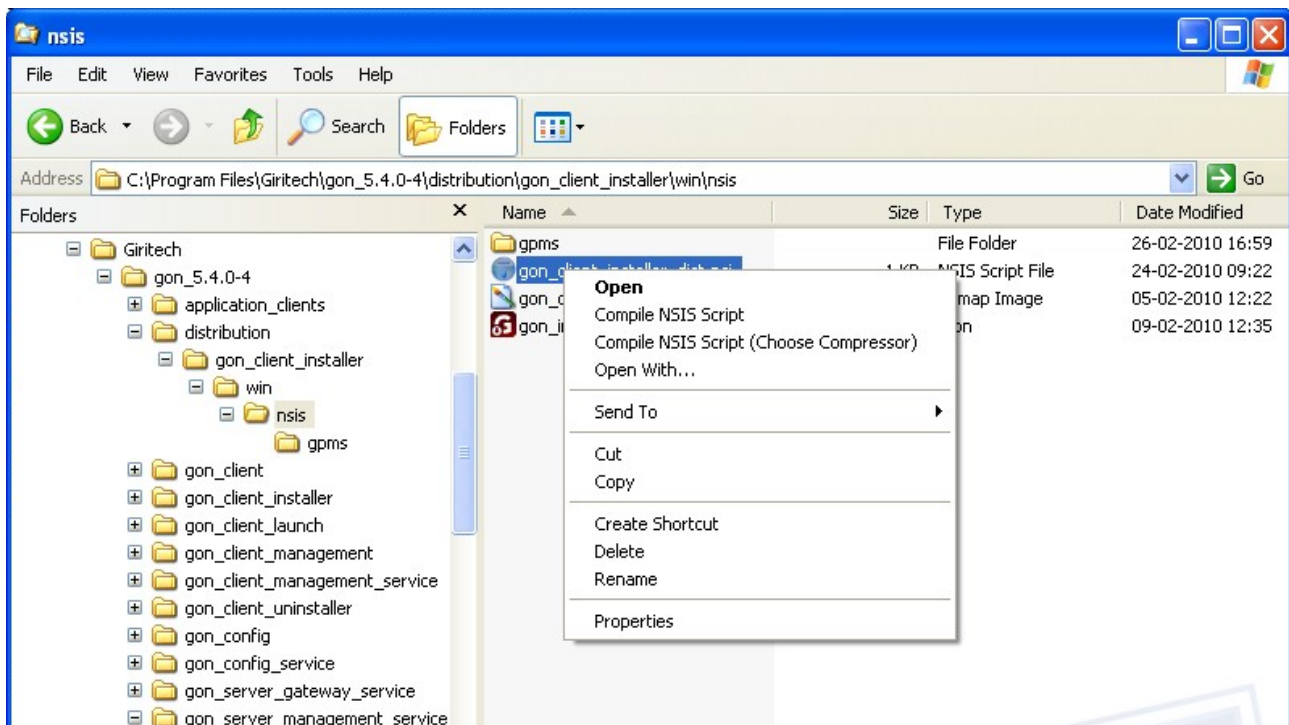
nsis

File Edit View Favorites Tools Help

Back Search Folders

Address C:\Program Files\Giritech\gon_5.4.0-4\distribution\gon_client_installer\win\nsis Go

Folders

Giritech
gon_5.4.0-4
application_clients
distribution
gon_client_installer
win
nsis
gpms
gon_client
gon_client_installer
gon_client_launch
gon_client_management
gon_client_management_service
gon_client_uninstaller
gon_config
gon_config_service
gon_server_gateway_service
gon_server_management_service

| Name | Size | Type | Date Modified |
|---|---|---|---|
| gpms | | File Folder | 26-02-2010 16:59 |
| gon_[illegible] | 1 KB | NSIS Script File | 24-02-2010 09:22 |
| gon_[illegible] | | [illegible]map Image | 05-02-2010 12:22 |
| gon_i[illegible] | | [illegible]on | 09-02-2010 12:35 |

Open
Compile NSIS Script
Compile NSIS Script (Choose Compressor)
Open With...
Send To
Cut
Copy
Create Shortcut
Delete
Rename
Properties